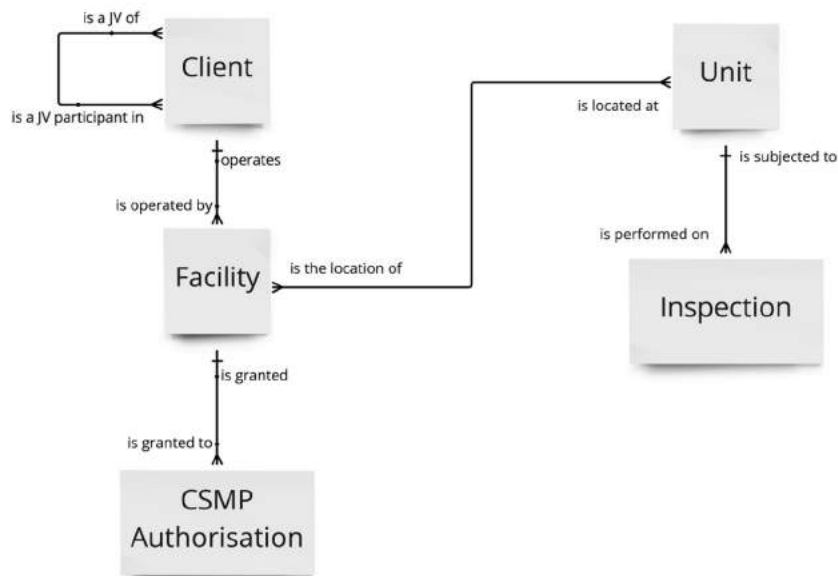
is a JV of

Client

is a JV participant in

operates

is operated by

Facility

is the location of

is located at

Unit

is subjected to

is performed on

Inspection

is granted

is granted to

CSMP Authorisation